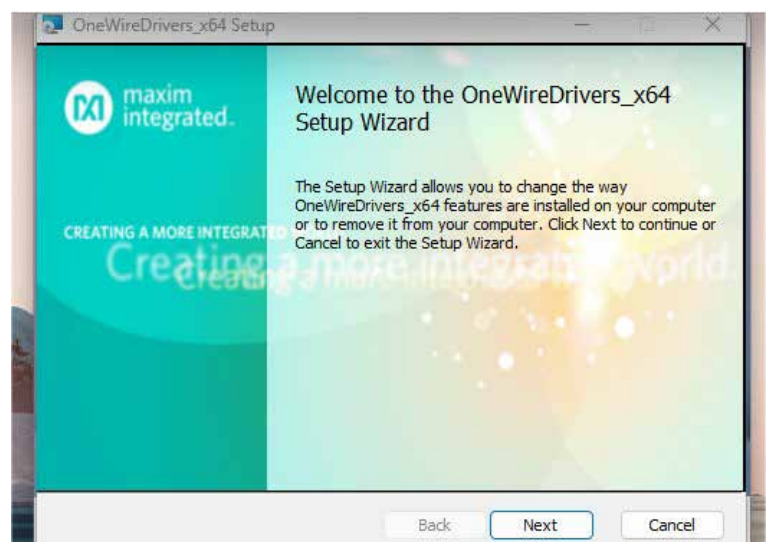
OneWireDrivers_x64 Setup

maxim integrated.

Welcome to the OneWireDrivers_x64 Setup Wizard

The Setup Wizard allows you to change the way OneWireDrivers_x64 features are installed on your computer or to remove it from your computer. Click Next to continue or Cancel to exit the Setup Wizard.

CREATING A MORE INTEGRAT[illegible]

Creating a more integrated world.

Creating a more integrated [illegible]

Back Next Cancel